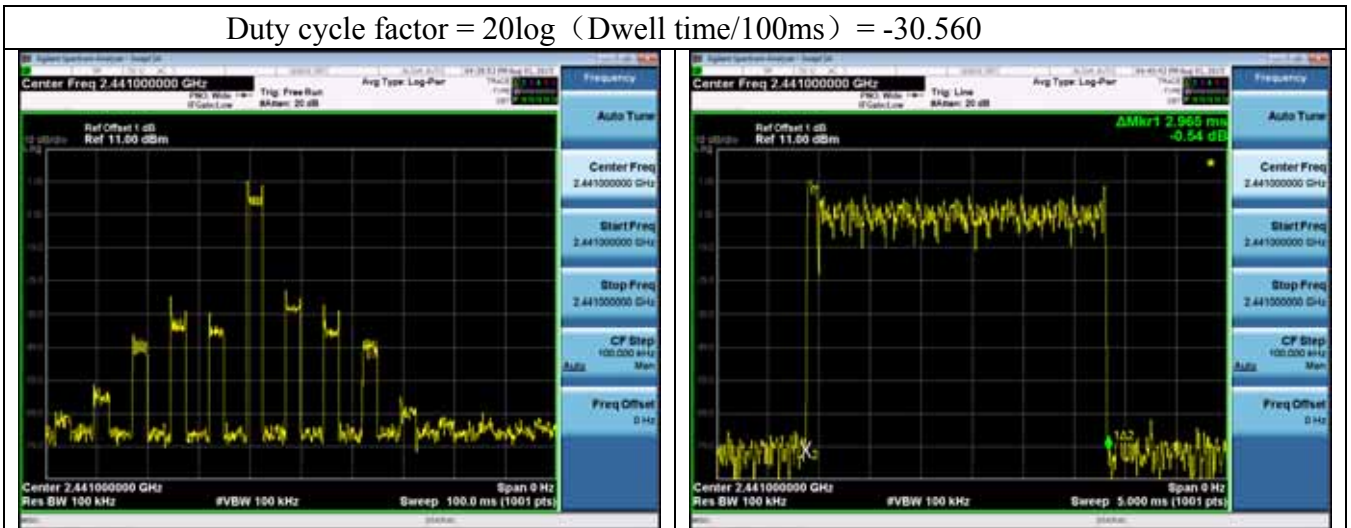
Duty cycle factor = 20log（Dwell time/100ms）= -30.560

Center Freq 2.441000000 GHz
PNO: Wide
IFGain:Low
Trig: Free Run
#Atten: 20 dB
Avg Type: Log-Pwr
Ref Offset 1 dB
Ref 11.00 dBm
10 dB/div
Center 2.441000000 GHz
Res BW 100 kHz
#VBW 100 kHz
Span 0 Hz
Sweep 100.0 ms (1001 pts)

Frequency
Auto Tune
Center Freq
2.441000000 GHz
Start Freq
2.441000000 GHz
Stop Freq
2.441000000 GHz
CF Step
100.000 kHz
Auto Man
Freq Offset
0 Hz

Center Freq 2.441000000 GHz
PNO: Wide
IFGain:Low
Trig: Line
#Atten: 20 dB
Avg Type: Log-Pwr
Ref Offset 1 dB
Ref 11.00 dBm
10 dB/div
ΔMkr1 2.965 ms
-0.54 dB
X2
1Δ2
Center 2.441000000 GHz
Res BW 100 kHz
#VBW 100 kHz
Span 0 Hz
Sweep 5.000 ms (1001 pts)

Frequency
Auto Tune
Center Freq
2.441000000 GHz
Start Freq
2.441000000 GHz
Stop Freq
2.441000000 GHz
CF Step
100.000 kHz
Auto Man
Freq Offset
0 Hz